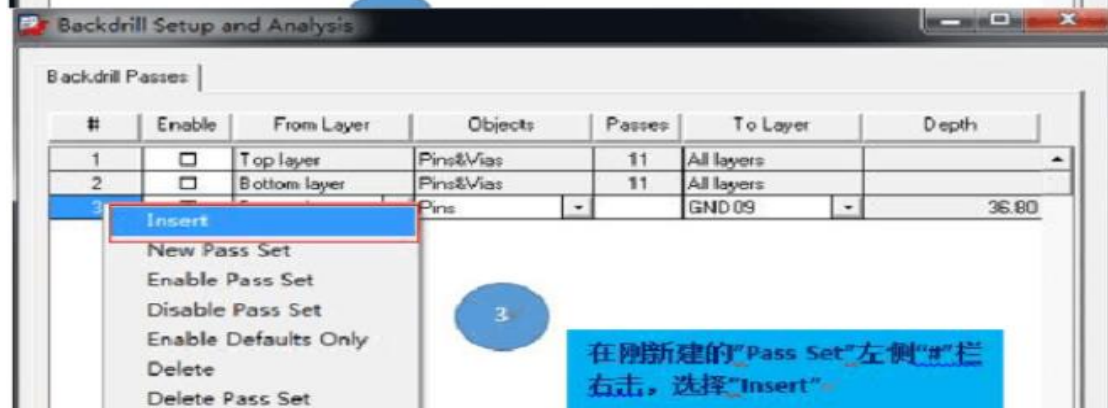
Backdrill Setup and Analysis

Backdrill Passes

| # | Enable | From Layer | Objects | Passes | To Layer | Depth |
|---|---|---|---|---|---|---|
| 1 | ☐ | Top layer | Pins&Vias | 11 | All layers | |
| 2 | ☐ | Bottom layer | Pins&Vias | 11 | All layers | |
| 3 | | | Pins | | GND 09 | 36.80 |

Insert
New Pass Set
Enable Pass Set
Disable Pass Set
Enable Defaults Only
Delete
Delete Pass Set

3

在刚新建的"Pass Set"左侧"#"栏右击，选择"Insert"